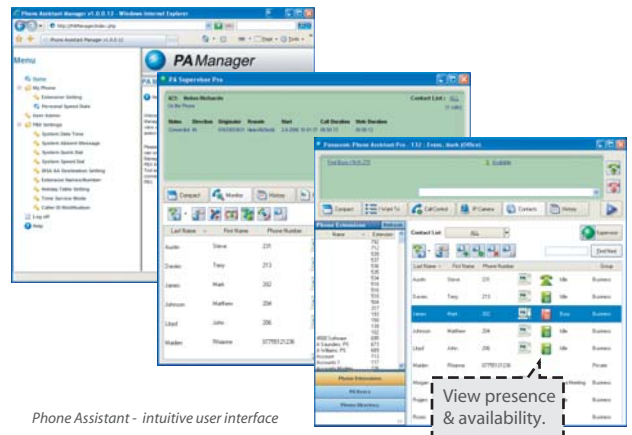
Phone Assistant Manager v1.0.0.13 - Windows Internet Explorer

Phone Assistant Manager v1.0.0.13

PA Manager

Menu

Home
My Phone
Extension Setting
Personal Speed Dials
User Admin
PBX Settings
System Date Time
System Absent Message
System Quick Dial
System Speed Dial
DISA AA Destination Setting
Extension Name/Number
Holiday Table Setting
Time Service Mode
Caller ID Modification
Log off
Help

PA Supervisor Pro

Contact List: ALL

Compact | Monitor | History

| Last Name | First Name | Phone Number |
|---|---|---|
| Austin | Steve | 231 |
| Davies | Tony | 213 |
| James | Mark | 202 |
| Johnson | Matthew | 204 |
| Lloyd | John | 206 |
| Maiden | Rhianne | 07759121236 |

Panasonic Phone Assistant Pro - 132 : Evans, Mark (Office)

Available

Compact | Forward To | Call Control | IP Camera | Contacts | History

Phone Extensions | Refresh
Name | Extension

Contact List: ALL

Supervise

Find Next

| Last Name | First Name | Phone Number | | | | Group |
|---|---|---|---|---|---|---|
| Austin | Steve | 231 | | | Idle | Business |
| Davies | Tony | 213 | | | Idle | Business |
| James | Mark | 202 | | | Busy | Business |
| Johnson | Matthew | 204 | | | Idle | Business |
| Lloyd | John | 206 | | | Idle | Business |
| Maiden | Rhianne | 07759121236 | | | Meeting | Private |

Phone Extensions
PA Users
Phone Monitors

View presence & availability.

Phone Assistant - intuitive user interface